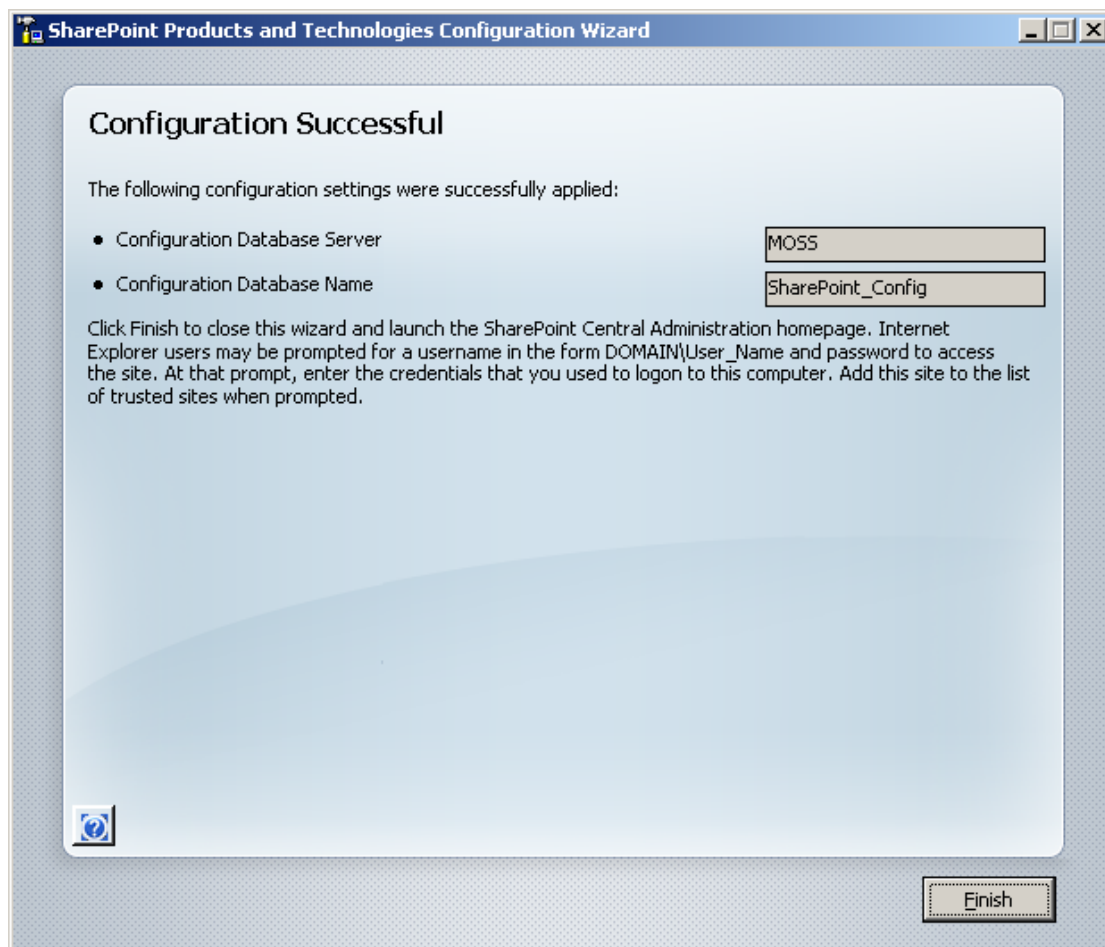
SharePoint Products and Technologies Configuration Wizard

Configuration Successful

The following configuration settings were successfully applied:

- Configuration Database Server MOSS
- Configuration Database Name SharePoint_Config

Click Finish to close this wizard and launch the SharePoint Central Administration homepage. Internet Explorer users may be prompted for a username in the form DOMAIN\User_Name and password to access the site. At that prompt, enter the credentials that you used to logon to this computer. Add this site to the list of trusted sites when prompted.

Finish